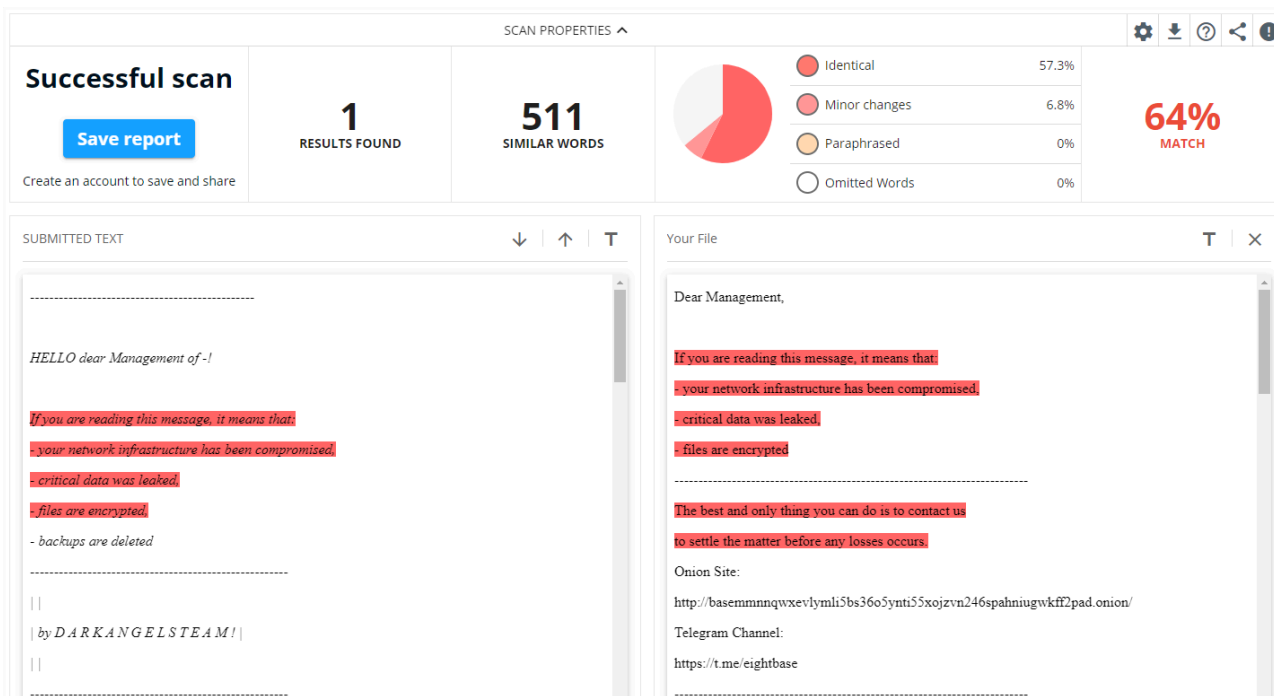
SCAN PROPERTIES

Successful scan

Save report

Create an account to save and share

1
RESULTS FOUND

511
SIMILAR WORDS

Identical 57.3%
Minor changes 6.8%
Paraphrased 0%
Omitted Words 0%

64%
MATCH

SUBMITTED TEXT

-----------------------------------------------

HELLO dear Management of -!

If you are reading this message, it means that:

- your network infrastructure has been compromised,

- critical data was leaked,

- files are encrypted,

- backups are deleted

-------------------------------------------------------

| |

| by D A R K A N G E L S T E A M ! |

| |

-------------------------------------------------------

Your File

Dear Management,

If you are reading this message, it means that:

- your network infrastructure has been compromised,

- critical data was leaked,

- files are encrypted

---------------------------------------------------------------------------

The best and only thing you can do is to contact us

to settle the matter before any losses occurs.

Onion Site:

http://basemmnnqwxevlymli5bs36o5ynti55xojzvn246spahniugwkff2pad.onion/

Telegram Channel:

https://t.me/eightbase

---------------------------------------------------------------------------